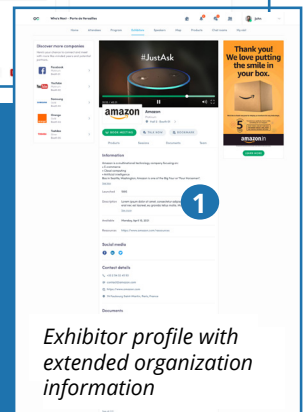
Who's Next - Paris de Versailles

Home Attendees Program Exhibitors Speakers Map Products Chat rooms My visit

John

Discover more companies

Facebook

YouTube

Samsung

Orange

Toshiba

#JustAsk

amazon

Amazon

Information

Social media

Contact details

Documents

Thank you! We love putting the smile in your box.

amazon

1

Exhibitor profile with extended organization information